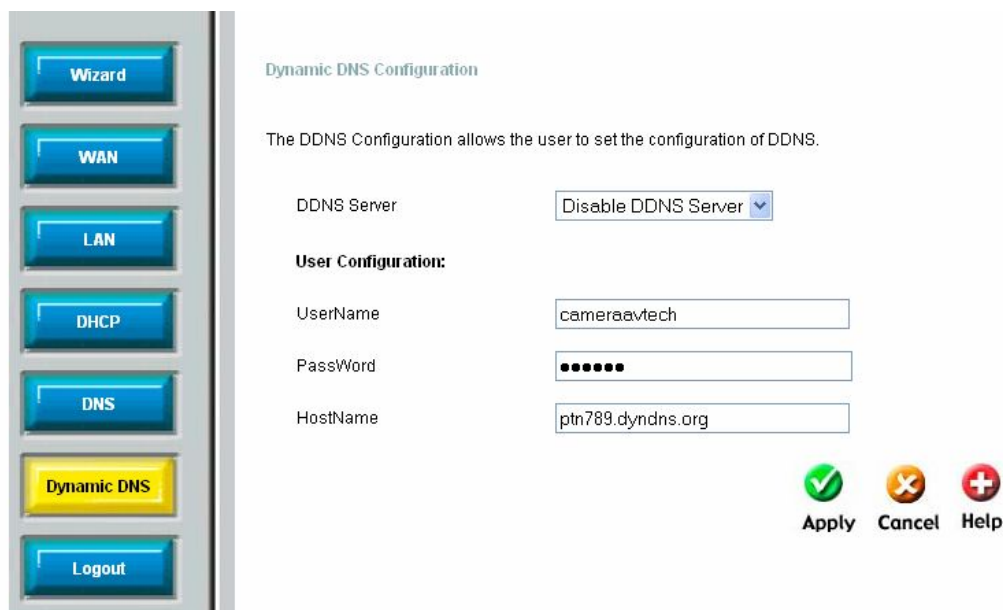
Wizard
WAN
LAN
DHCP
DNS
Dynamic DNS
Logout

Dynamic DNS Configuration

The DDNS Configuration allows the user to set the configuration of DDNS.

DDNS Server Disable DDNS Server

User Configuration:

UserName cameraavtech

PassWord ●●●●●●

HostName ptn789.dyndns.org

Apply Cancel Help